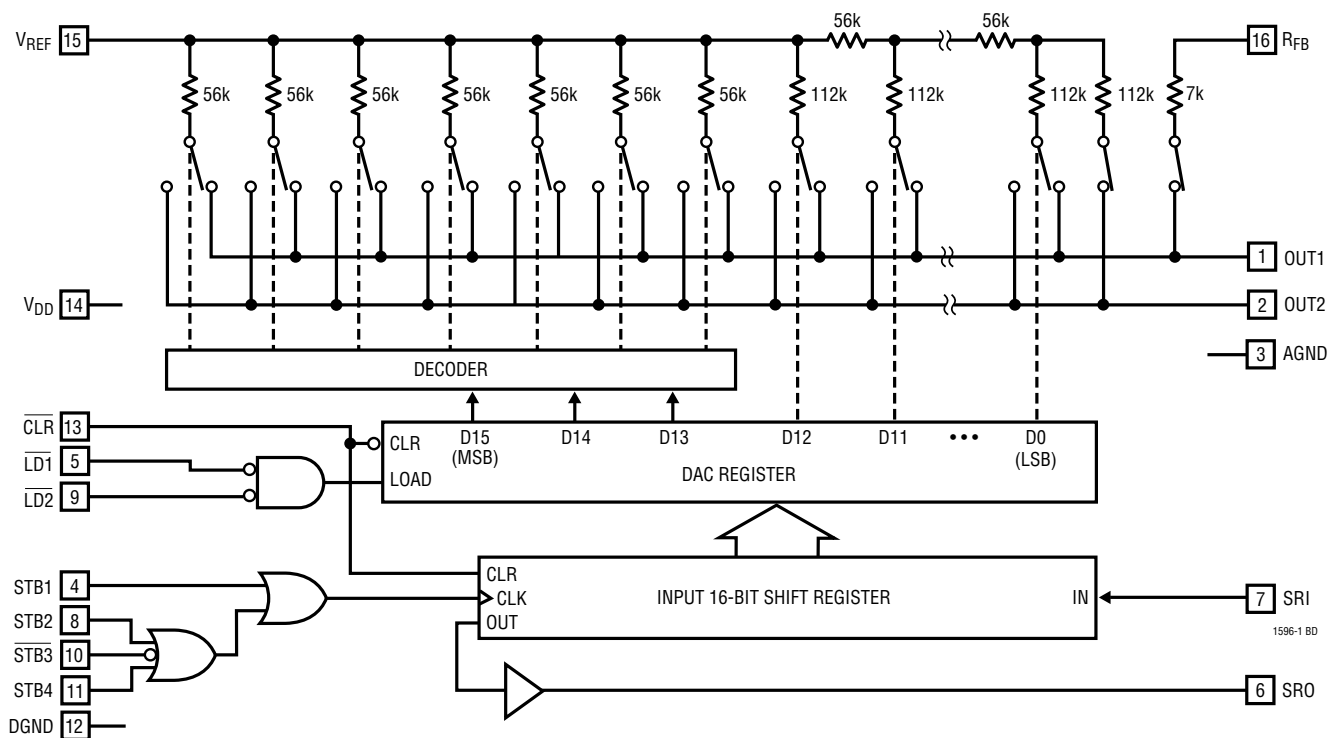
$V_{REF}$ 15
56k 56k
56k 56k 56k 56k 56k 56k 56k 112k 112k 112k 112k 7k
16 $R_{FB}$
1 OUT1
$V_{DD}$ 14
2 OUT2
3 AGND
DECODER
$\overline{CLR}$ 13
$\overline{LD1}$ 5
$\overline{LD2}$ 9
CLR
LOAD
D15 (MSB)
D14
D13
D12
D11
•••
D0 (LSB)
DAC REGISTER
STB1 4
STB2 8
$\overline{STB3}$ 10
STB4 11
DGND 12
CLR
CLK
OUT
INPUT 16-BIT SHIFT REGISTER
IN
7 SRI
1596-1 BD
6 SRO